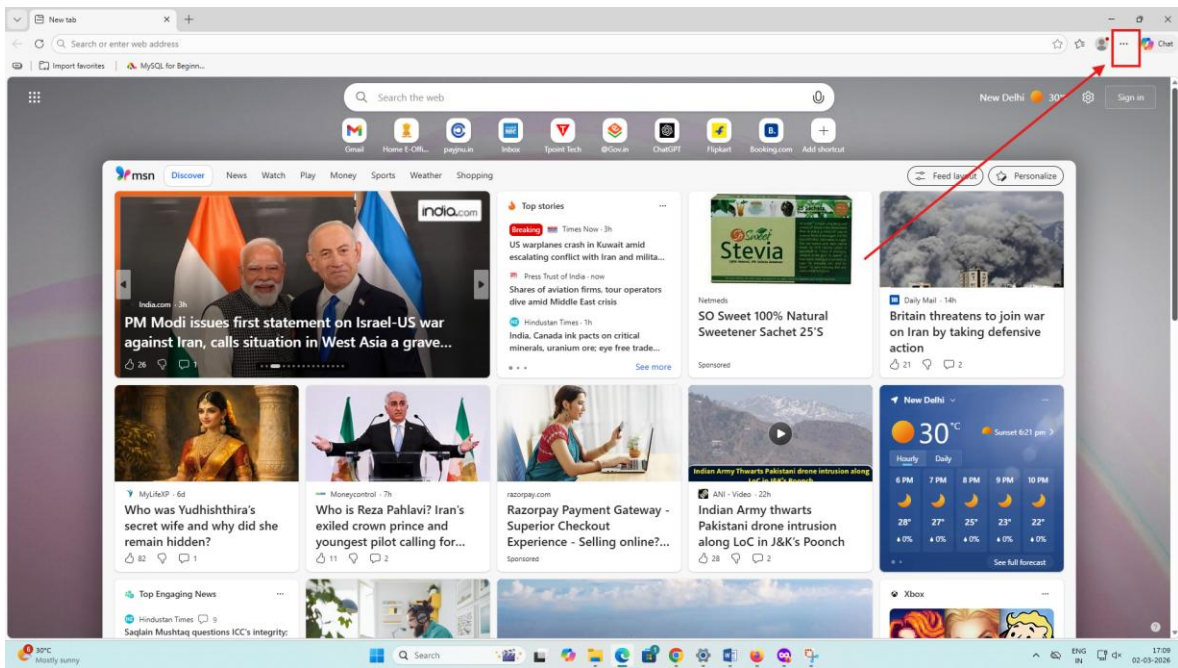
New tab

Search or enter web address

Import favorites | MySQL for Beginn...

Chat

Search the web

New Delhi 30°

Sign in

Gmail | Home E-Offi... | paytm.in | Inbox | Tpoint Tech | @Gov.in | ChatGPT | Flipkart | Booking.com | Add shortcut

msn | Discover | News | Watch | Play | Money | Sports | Weather | Shopping

Feed layout | Personalize

india.com

India.com · 3h
PM Modi issues first statement on Israel-US war against Iran, calls situation in West Asia a grave...
26 | 1

Top stories

Breaking | Times Now · 3h
US warplanes crash in Kuwait amid escalating conflict with Iran and milita...

Press Trust of India · now
Shares of aviation firms, tour operators dive amid Middle East crisis

Hindustan Times · 1h
India, Canada ink pacts on critical minerals, uranium ore; eye free trade...

See more

Sweet Stevia

Netmeds
SO Sweet 100% Natural Sweetener Sachet 25'S
Sponsored

Daily Mail · 14h
Britain threatens to join war on Iran by taking defensive action
21 | 2

MyLifeXP · 6d
Who was Yudhishthira's secret wife and why did she remain hidden?
82 | 1

Moneycontrol · 7h
Who is Reza Pahlavi? Iran's exiled crown prince and youngest pilot calling for...
11 | 2

razorpay.com
Razorpay Payment Gateway - Superior Checkout Experience - Selling online?...
Sponsored

Indian Army Thwarts Pakistani drone intrusion along

ANI · Video · 22h
Indian Army thwarts Pakistani drone intrusion along LoC in J&K's Poonch
28 | 2

New Delhi
30°C
Sunset 6:21 pm
Hourly | Daily
6 PM | 7 PM | 8 PM | 9 PM | 10 PM
28° | 27° | 25° | 23° | 22°
0% | 0% | 0% | 0% | 0%
See full forecast

Top Engaging News

Hindustan Times 9
Saqlain Mushtaq questions ICC's integrity:

Xbox

30°C
Mostly sunny

Search

ENG IN
17:09
02-03-2026